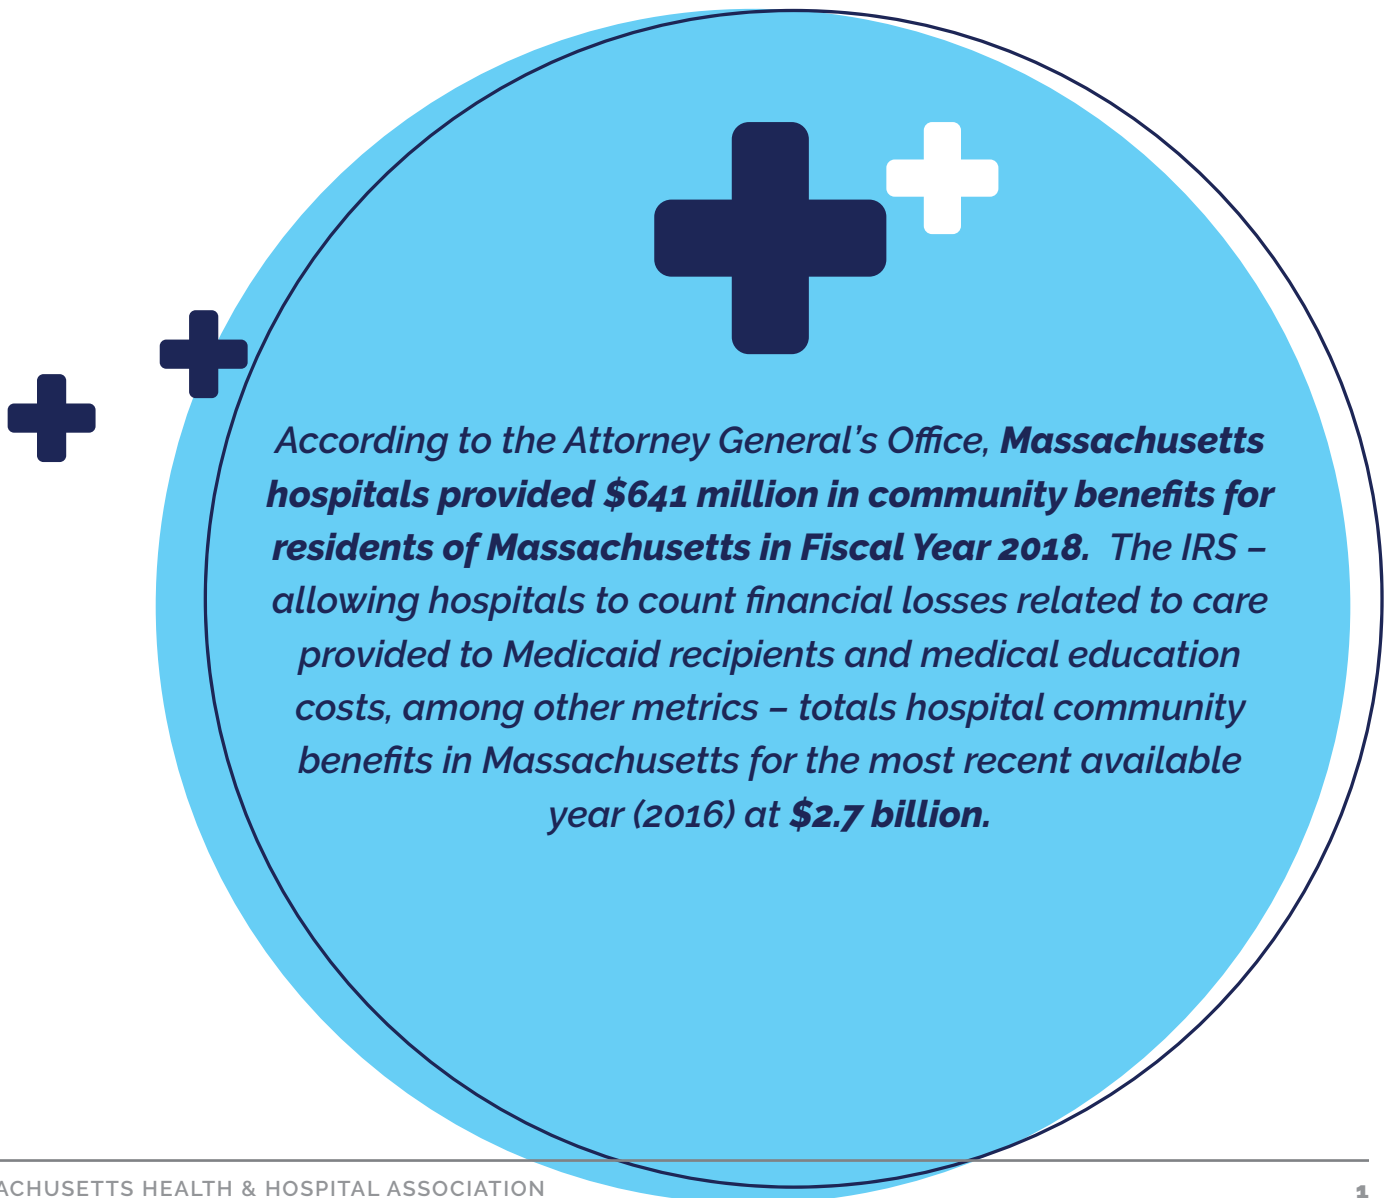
According to the Attorney General's Office, **Massachusetts hospitals provided $641 million in community benefits for residents of Massachusetts in Fiscal Year 2018.** The IRS – allowing hospitals to count financial losses related to care provided to Medicaid recipients and medical education costs, among other metrics – totals hospital community benefits in Massachusetts for the most recent available year (2016) at **$2.7 billion.**

ACHUSETTS HEALTH & HOSPITAL ASSOCIATION

1